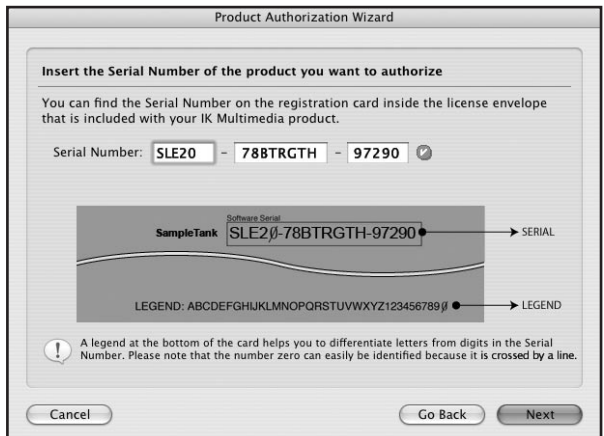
Product Authorization Wizard

Insert the Serial Number of the product you want to authorize

You can find the Serial Number on the registration card inside the license envelope that is included with your IK Multimedia product.

Serial Number: SLE20 - 78BTRGTH - 97290

Software Serial
SampleTank SLE2Ø-78BTRGTH-97290 SERIAL

LEGEND: ABCDEFGHIJKLMNOPQRSTUVWXYZ123456789Ø LEGEND

A legend at the bottom of the card helps you to differentiate letters from digits in the Serial Number. Please note that the number zero can easily be identified because it is crossed by a line.

Cancel

Go Back

Next